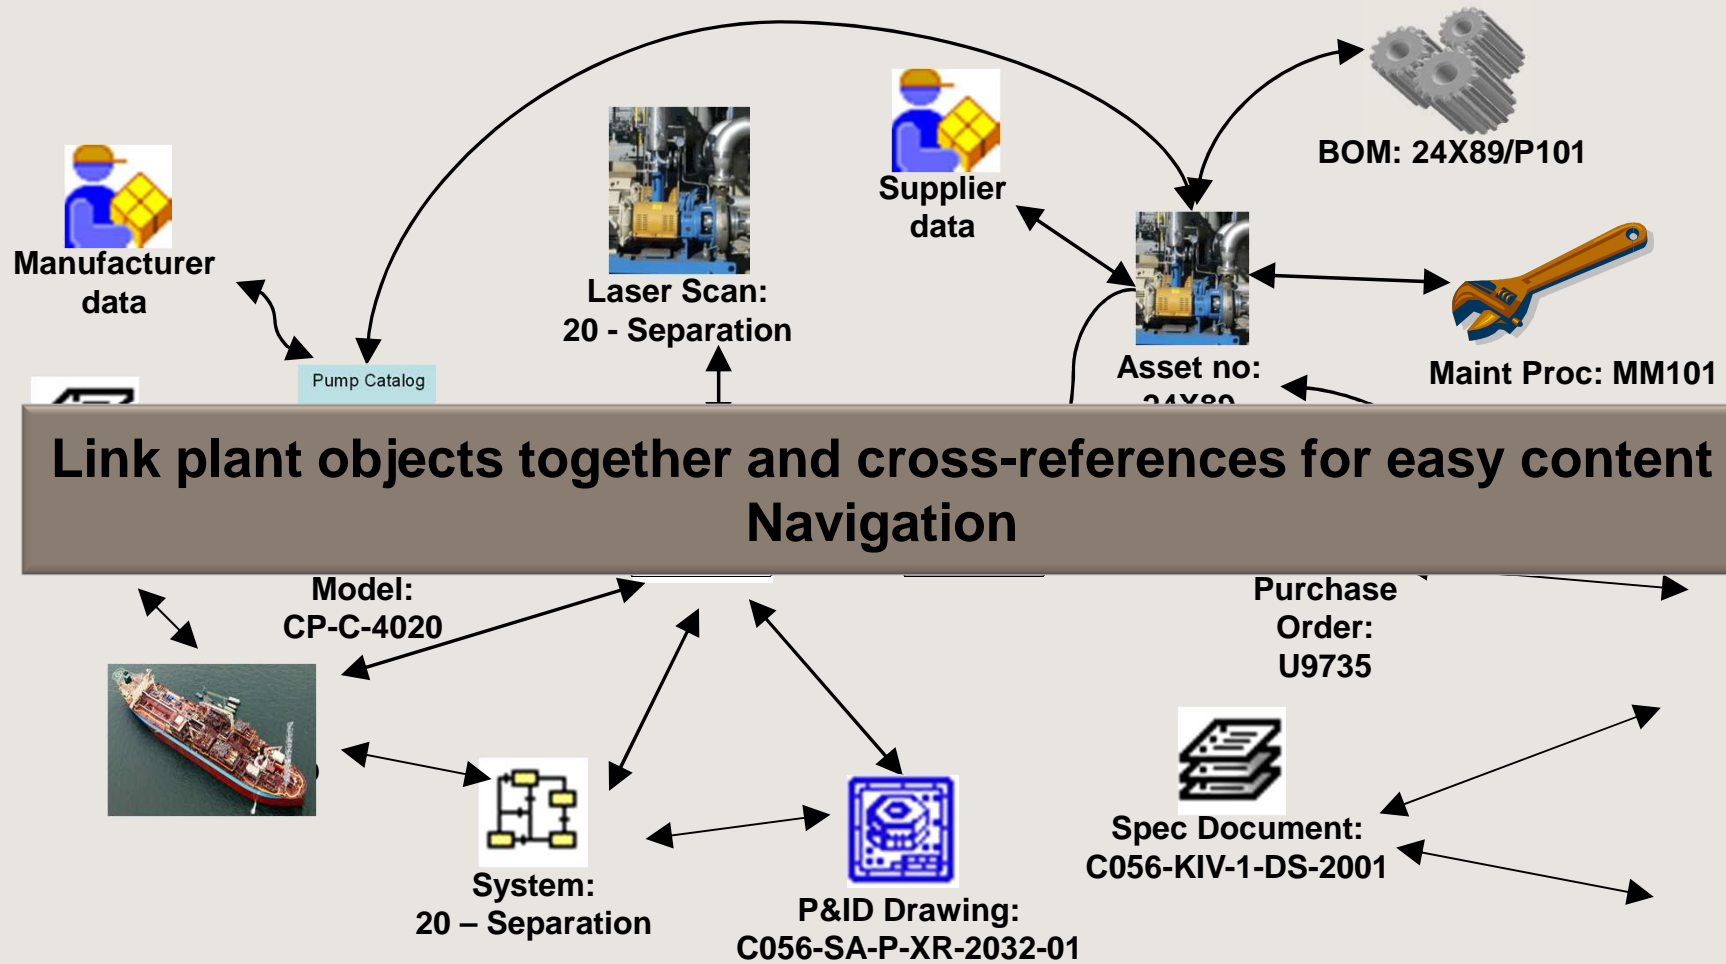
Manufacturer data

Laser Scan: 20 - Separation

Supplier data

BOM: 24X89/P101

Maint Proc: MM101

Asset no: 24X89

Pump Catalog

Link plant objects together and cross-references for easy content Navigation

Model: CP-C-4020

Purchase Order: U9735

Spec Document: C056-KIV-1-DS-2001

System: 20 – Separation

P&ID Drawing: C056-SA-P-XR-2032-01